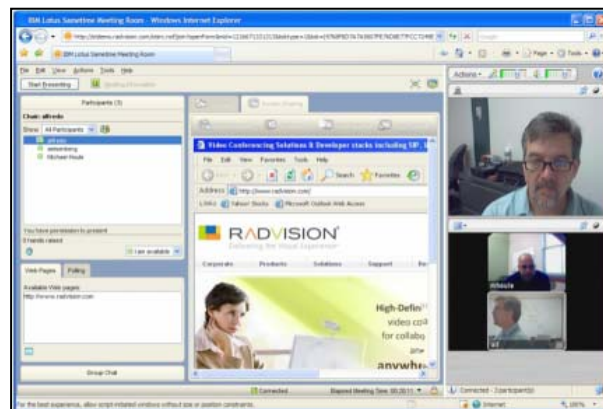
IBM Lotus Sametime Meeting Room - Windows Internet Explorer

IBM Lotus Sametime Meeting Room

File Edit View Actions Tools Help

Start Presenting

Participants (3)

Chair: alfredo

Show All Participants

alfredo

Michael Houle

You have permission to present

0 hands raised

I am available

Web Pages Polling

Available Web pages

http://www.radvision.com

Group Chat

Video Conferencing Solutions & Developer stacks including SIP,

File Edit View Favorites Tools Help

Search Favorites

Address http://www.radvision.com/

Links Yahoo! Stocks Microsoft Outlook Web Access

RADVISION

Delivering the Visual Experience

Corporate Products Solutions Support

High-Defin

video co

for collabo

any

anywhe

Actions

Connected

Elapsed Meeting Time 00:20:11

Connected - 3 participant(s)

For the best experience, allow script-initiated windows without size or position constraints.

Internet

100%